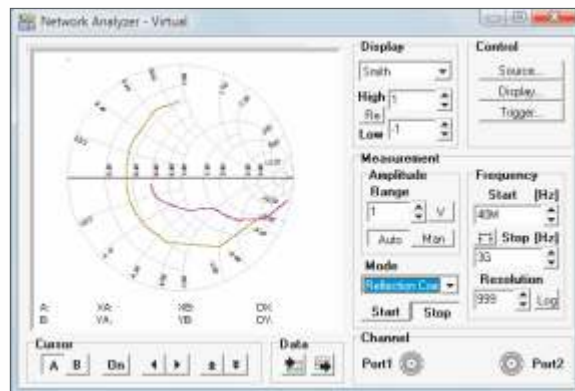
Network Analyzer - Virtual

Display
Smith
High 1
Re
Low -1

Control
Source...
Display...
Trigger...

Measurement
Amplitude
Range
1
V
Auto
Man

Frequency
Start [Hz]
40M
Stop [Hz]
3G
Resolution
999
Log

Mode
Reflection Coe

Start
Stop

A:
B:
XA:
YA:
XB:
YB:
DX:
DY:

Cursor
A
B
Dn
◄
►
±
‡

Data

Channel
Port1
Port2